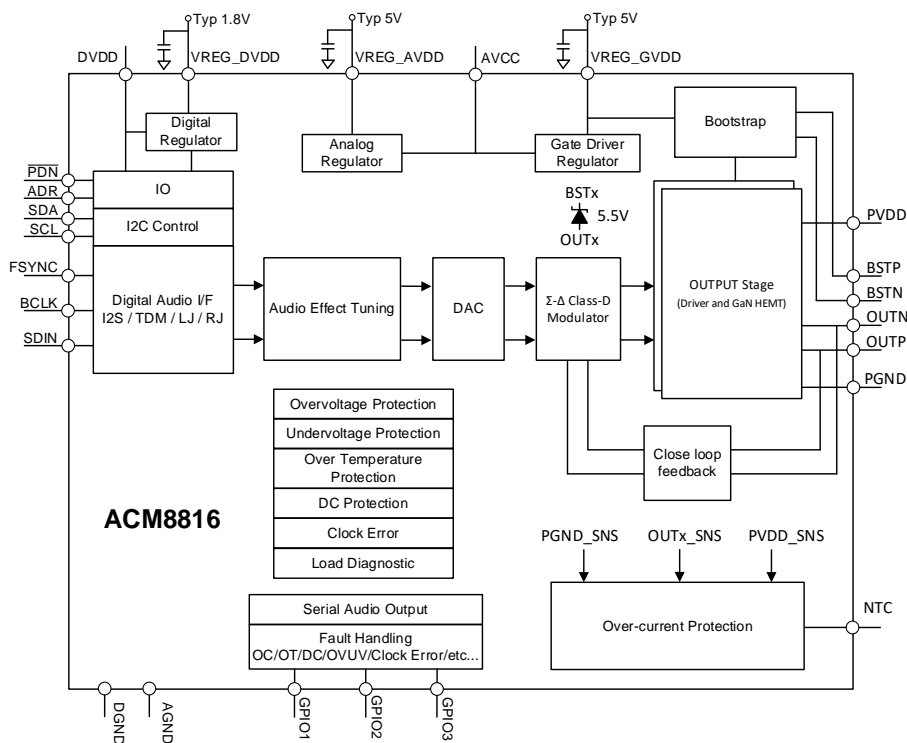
Typ 1.8V
Typ 5V
Typ 5V
DVDD
VREG_DVDD
VREG_AVDD
AVCC
VREG_GVDD
Digital Regulator
Analog Regulator
Gate Driver Regulator
Bootstrap
$\overline{PDN}$
ADR
SDA
SCL
FSYNC
BCLK
SDIN
IO
I2C Control
Digital Audio I/F I2S / TDM / LJ / RJ
BSTx
5.5V
OUTx
PVDD
OUTPUT Stage (Driver and GaN HEMT)
BSTP
BSTN
OUTN
OUTP
PGND
Audio Effect Tuning
DAC
Σ-Δ Class-D Modulator
Overvoltage Protection
Undervoltage Protection
Over Temperature Protection
DC Protection
Clock Error
Load Diagnostic
Close loop feedback
ACM8816
PGND_SNS
OUTx_SNS
PVDD_SNS
Over-current Protection
NTC
Serial Audio Output
Fault Handling OC/OT/DC/OVUV/Clock Error/etc...
DGND
AGND
GPIO1
GPIO2
GPIO3